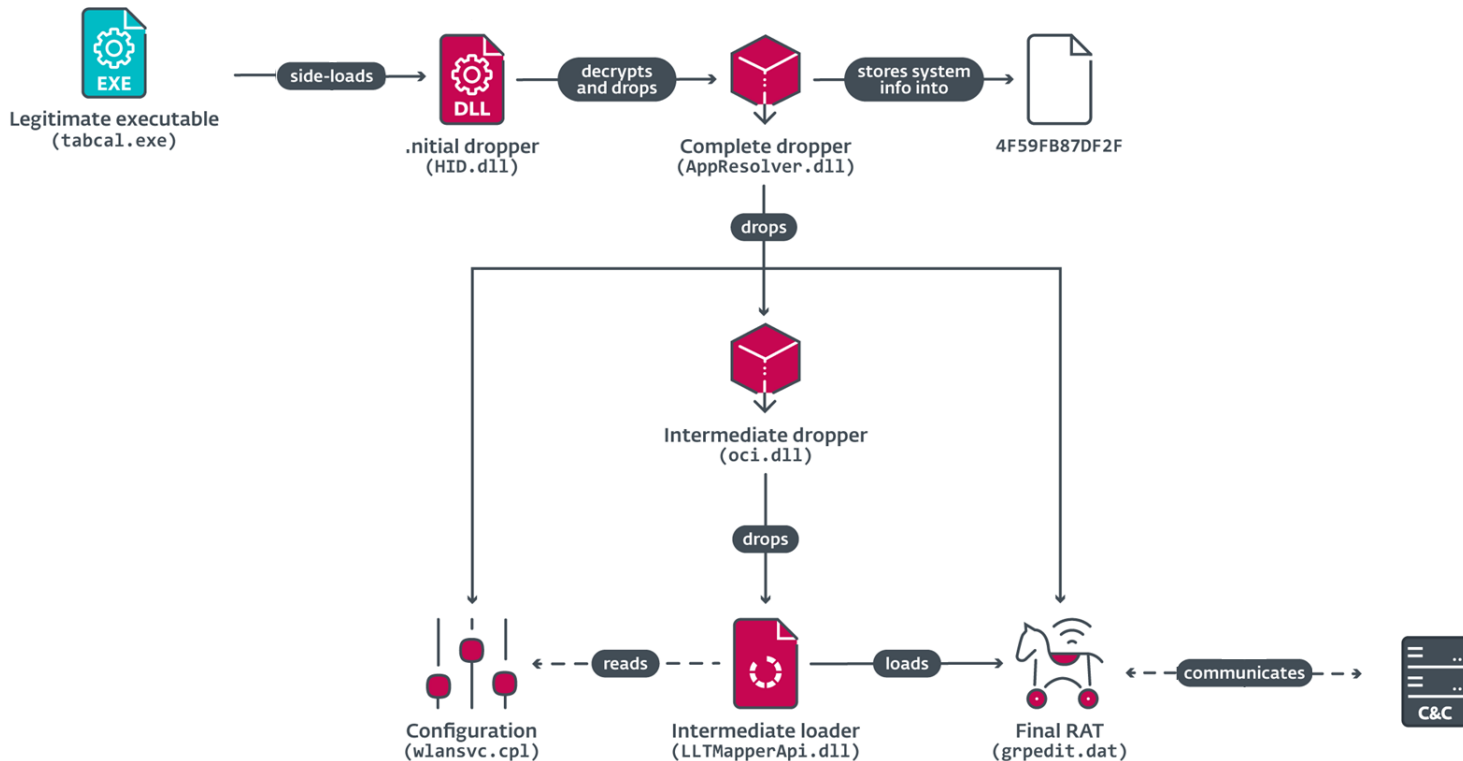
EXE

Legitimate executable
(tabcal.exe)

side-loads

DLL

.nitial dropper
(HID.dll)

decrypts and drops

Complete dropper
(AppResolver.dll)

stores system info into

4F59FB87DF2F

drops

Intermediate dropper
(oci.dll)

drops

Configuration
(wlansvc.cpl)

reads

Intermediate loader
(LLTMapperApi.dll)

loads

Final RAT
(grpedit.dat)

communicates

C&C